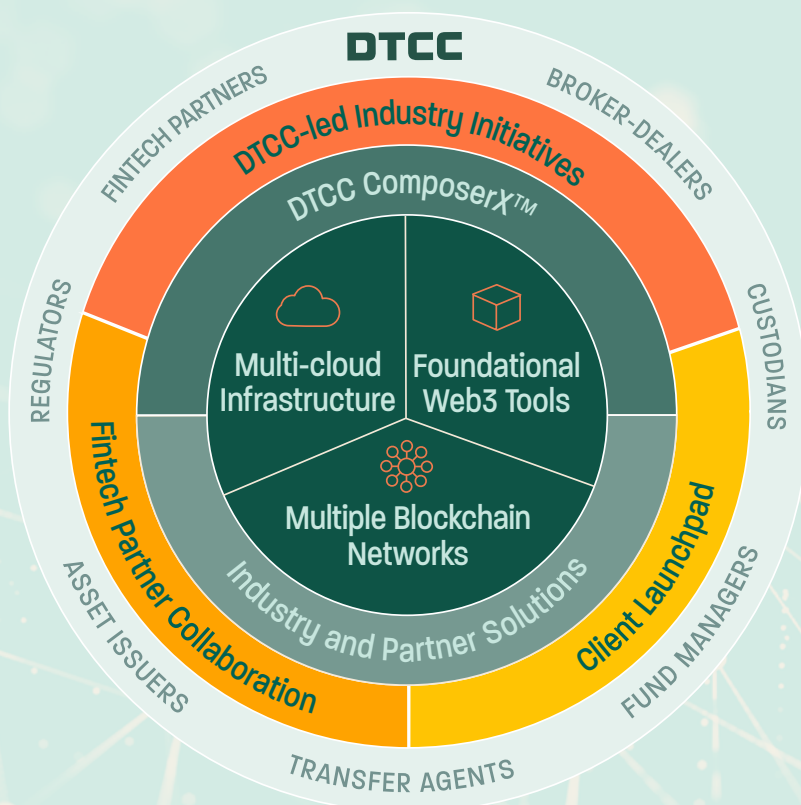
DTCC

FINTECH PARTNERS

BROKER-DEALERS

CUSTODIANS

FUND MANAGERS

TRANSFER AGENTS

ASSET ISSUERS

REGULATORS

DTCC-led Industry Initiatives

Client Launchpad

Fintech Partner Collaboration

DTCC ComposerX™

Industry and Partner Solutions

Multi-cloud Infrastructure

Foundational Web3 Tools

Multiple Blockchain Networks